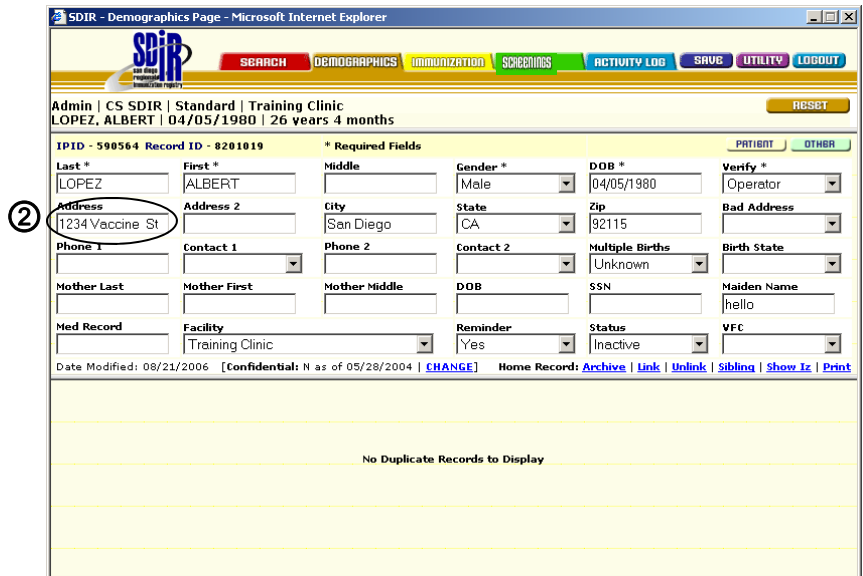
SDIR - Demographics Page - Microsoft Internet Explorer

SDIR san diego regional immunization registry

SEARCH DEMOGRAPHICS IMMUNIZATION SCREENINGS ACTIVITY LOG SAVE UTILITY LOGOUT

Admin | CS SDIR | Standard | Training Clinic
LOPEZ, ALBERT | 04/05/1980 | 26 years 4 months

RESET

IPID - 590564 Record ID - 8201019 * Required Fields

PATIENT OTHER

| Last * | First * | Middle | Gender * | DOB * | Verify * |
|---|---|---|---|---|---|
| LOPEZ | ALBERT | | Male | 04/05/1980 | Operator |
| Address | Address 2 | City | State | Zip | Bad Address |
| 1234 Vaccine St | | San Diego | CA | 92115 | |
| Phone 1 | Contact 1 | Phone 2 | Contact 2 | Multiple Births | Birth State |
| | | | | Unknown | |
| Mother Last | Mother First | Mother Middle | DOB | SSN | Maiden Name |
| | | | | | hello |
| Med Record | Facility | | Reminder | Status | VFC |
| | Training Clinic | | Yes | Inactive | |

②

Date Modified: 08/21/2006 [Confidential: N as of 05/28/2004 | CHANGE] Home Record: Archive | Link | Unlink | Sibling | Show Iz | Print

No Duplicate Records to Display